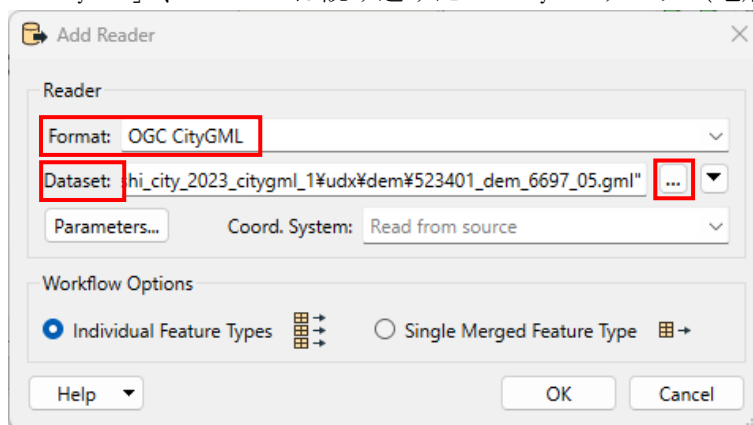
Add Reader

Reader

Format: OGC CityGML

Dataset: shi_city_2023_citygml_1¥udx¥dem¥523401_dem_6697_05.gml" ...

Parameters... Coord. System: Read from source

Workflow Options

Individual Feature Types Single Merged Feature Type

Help OK Cancel